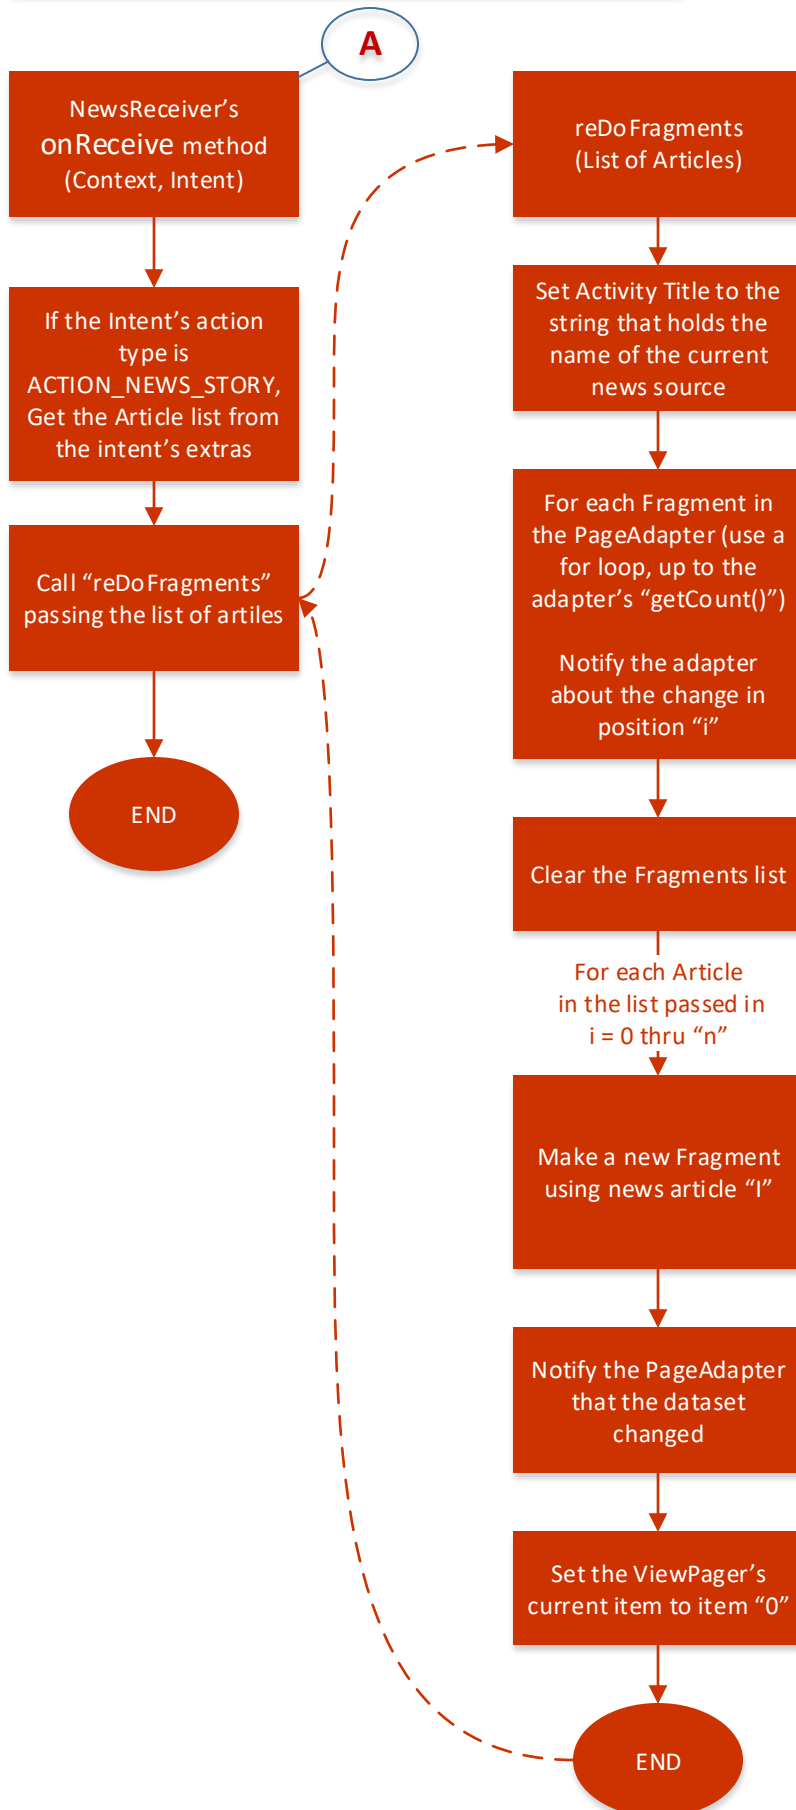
A

NewsReceiver's onReceive method (Context, Intent)

If the Intent's action type is ACTION_NEWS_STORY, Get the Article list from the intent's extras

Call "reDoFragments" passing the list of artiles

END

reDoFragments (List of Articles)

Set Activity Title to the string that holds the name of the current news source

For each Fragment in the PageAdapter (use a for loop, up to the adapter's "getCount()")

Notify the adapter about the change in position "i"

Clear the Fragments list

For each Article in the list passed in i = 0 thru "n"

Make a new Fragment using news article "I"

Notify the PageAdapter that the dataset changed

Set the ViewPager's current item to item "0"

END